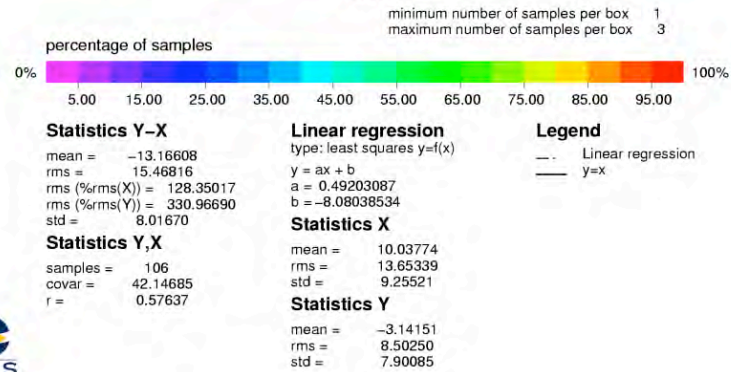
minimum number of samples per box 1
maximum number of samples per box 3

percentage of samples

0%

100%

5.00 15.00 25.00 35.00 45.00 55.00 65.00 75.00 85.00 95.00

**Statistics Y−X**

mean = −13.16608
rms = 15.46816
rms (%rms(X)) = 128.35017
rms (%rms(Y)) = 330.96690
std = 8.01670

**Statistics Y,X**

samples = 106
covar = 42.14685
r = 0.57637

**Linear regression**

type: least squares y=f(x)

y = ax + b
a = 0.49203087
b = −8.08038534

**Statistics X**

mean = 10.03774
rms = 13.65339
std = 9.25521

**Statistics Y**

mean = −3.14151
rms = 8.50250
std = 7.90085

**Legend**

Linear regression
y=x

S